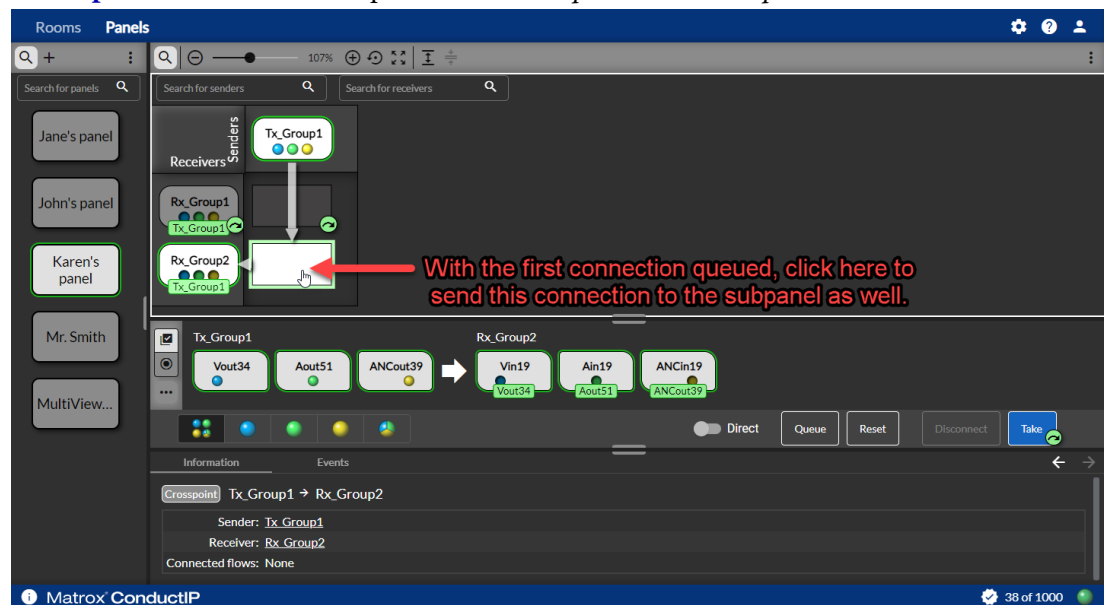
Rooms Panels

Search for panels

Jane's panel

John's panel

Karen's panel

Mr. Smith

MultiView...

107%

Search for senders

Search for receivers

Senders

Receivers

Tx_Group1

Rx_Group1

Tx_Group1

Rx_Group2

Tx_Group1

With the first connection queued, click here to send this connection to the subpanel as well.

Tx_Group1

Vout34

Aout51

ANCout39

Rx_Group2

Vin19

Vout34

Ain19

Aout51

ANCin19

ANCout39

Direct

Queue

Reset

Disconnect

Take

Information

Events

Crosspoint Tx_Group1 → Rx_Group2

Sender: Tx_Group1

Receiver: Rx_Group2

Connected flows: None

Matrox ConductIP

38 of 1000